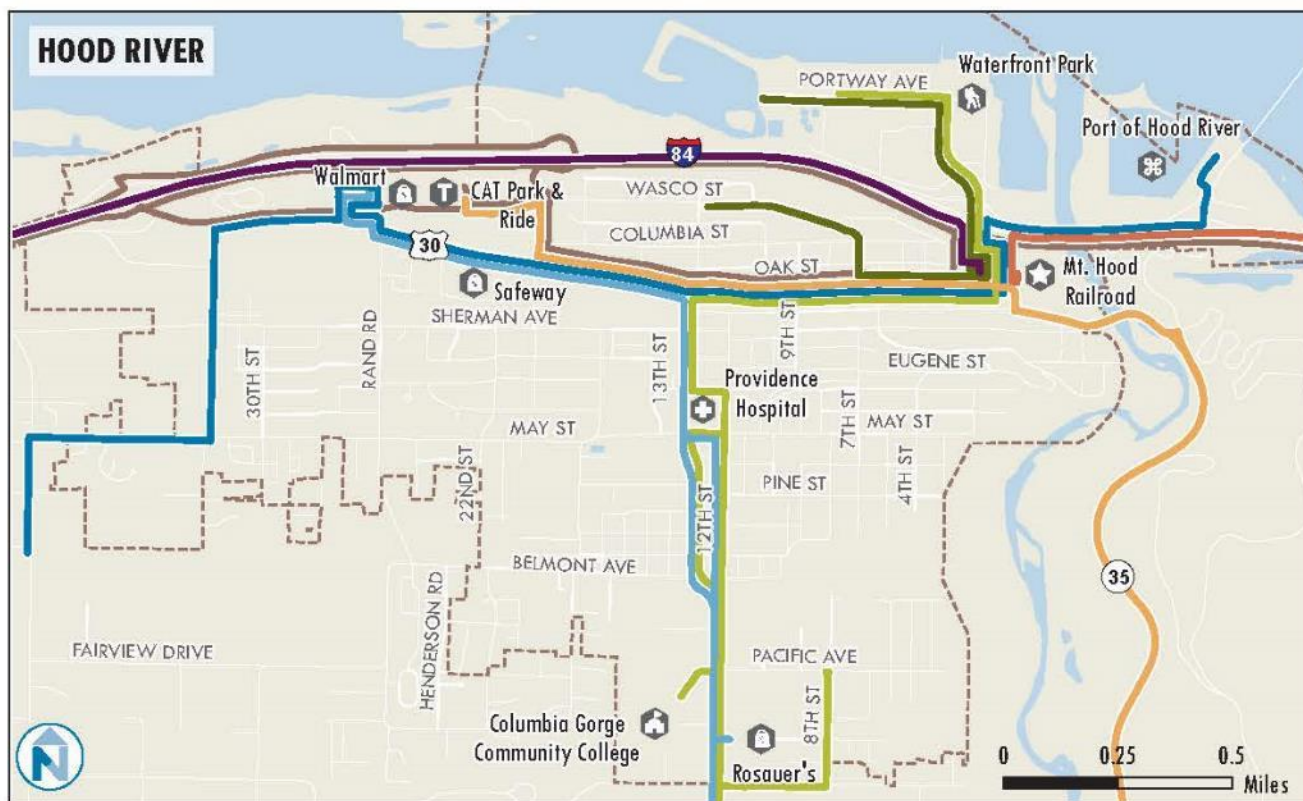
HOOD RIVER

PORTWAY AVE
Waterfront Park
Port of Hood River
84
Walmart
CAT Park & Ride
WASCO ST
COLUMBIA ST
30
OAK ST
Mt. Hood Railroad
Safeway
SHERMAN AVE
9TH ST
EUGENE ST
30TH ST
RAND RD
13TH ST
Providence Hospital
MAY ST
7TH ST
MAY ST
22ND ST
PINE ST
4TH ST
12TH ST
BELMONT AVE
35
FAIRVIEW DRIVE
HENDERSON RD
PACIFIC AVE
8TH ST
Columbia Gorge Community College
Rosauer's
0
0.25
0.5
Miles
N